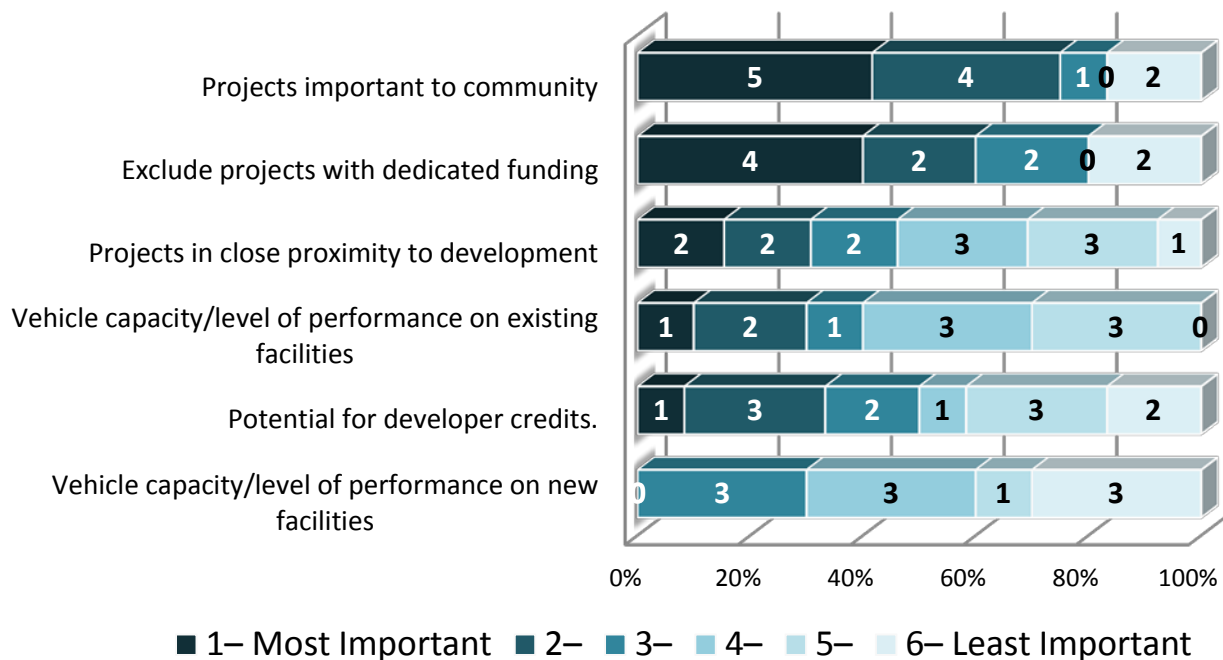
Projects important to community
5 4 1 0 2

Exclude projects with dedicated funding
4 2 2 0 2

Projects in close proximity to development
2 2 2 3 3 1

Vehicle capacity/level of performance on existing facilities
1 2 1 3 3 0

Potential for developer credits.
1 3 2 1 3 2

Vehicle capacity/level of performance on new facilities
0 3 3 1 3

0% 20% 40% 60% 80% 100%

1– Most Important 2– 3– 4– 5– 6– Least Important